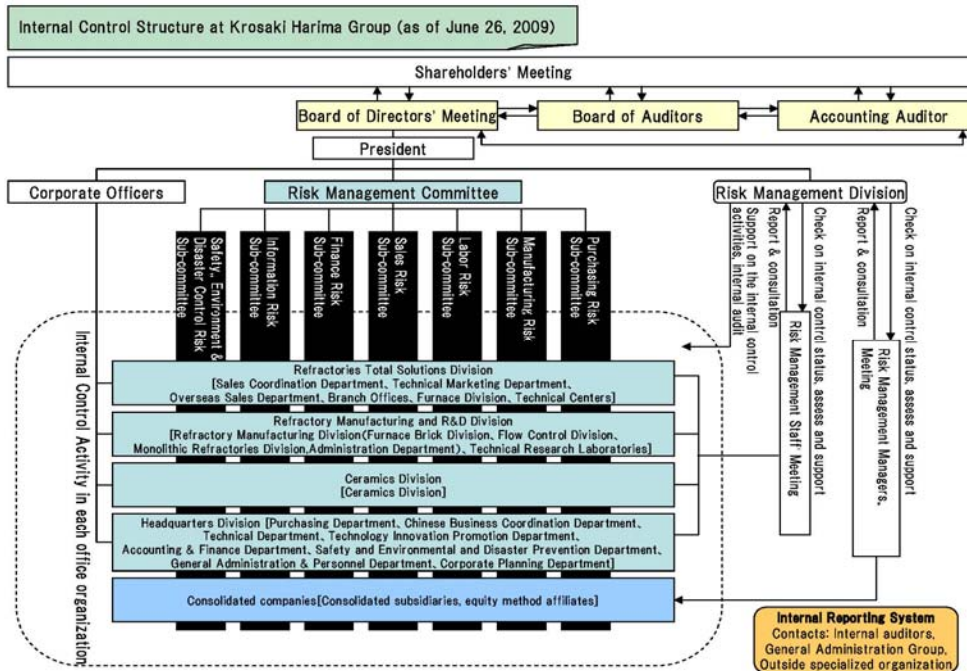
Internal Control Structure at Krosaki Harima Group (as of June 26, 2009)

Shareholders' Meeting

Board of Directors' Meeting

Board of Auditors

Accounting Auditor

President

Corporate Officers

Risk Management Committee

Risk Management Division

Safety, Environment & Disaster Control Risk Sub-committee

Information Risk Sub-committee

Finance Risk Sub-committee

Sales Risk Sub-committee

Labor Risk Sub-committee

Manufacturing Risk Sub-committee

Purchasing Risk Sub-committee

Support on the internal control activities, internal audit

Report & consultation

Check on internal control status, assess and support

Report & consultation

Check on internal control status, assess and support

Risk Management Staff Meeting

Risk Management Managers' Meeting

Internal Control Activity in each office organization

Refractories Total Solutions Division
[Sales Coordination Department, Technical Marketing Department, Overseas Sales Department, Branch Offices, Furnace Division, Technical Centers]

Refractory Manufacturing and R&D Division
[Refractory Manufacturing Division(Furnace Brick Division, Flow Control Division, Monolithic Refractories Division,Administration Department), Technical Research Laboratories]

Ceramics Division
[Ceramics Division]

Headquarters Division [Purchasing Department, Chinese Business Coordination Department, Technical Department, Technology Innovation Promotion Department, Accounting & Finance Department, Safety and Environmental and Disaster Prevention Department, General Administration & Personnel Department, Corporate Planning Department]

Consolidated companies[Consolidated subsidiaries, equity method affiliates]

Internal Reporting System
Contacts: Internal auditors, General Administration Group, Outside specialized organization